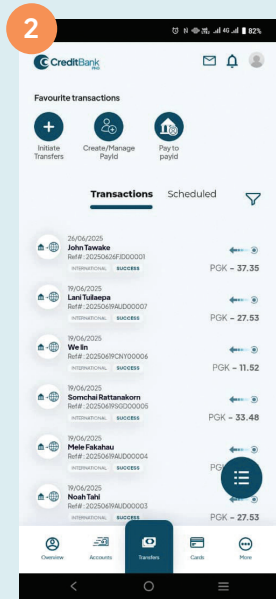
2

82%

CreditBank PNG

Favourite transactions

Initiate Transfers

Create/Manage PayId

Pay to payId

Transactions Scheduled

26/06/2025
John Tawake
Ref# : 20250626FJD00001
INTERNATIONAL SUCCESS
PGK - 37.35

19/06/2025
Lani Tuilaepa
Ref# : 20250619AUD00007
INTERNATIONAL SUCCESS
PGK - 27.53

19/06/2025
We In
Ref# : 20250619CNY00006
INTERNATIONAL SUCCESS
PGK - 11.52

19/06/2025
Somchai Rattanakorn
Ref# : 20250619SGD00005
INTERNATIONAL SUCCESS
PGK - 33.48

19/06/2025
Mele Fakahau
Ref# : 20250619AUD00004
INTERNATIONAL SUCCESS
PG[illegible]

19/06/2025
Noah Tahi
Ref# : 20250619AUD00003
INTERNATIONAL SUCCESS
PGK - 27.53

Overview
Accounts
Transfers
Cards
More